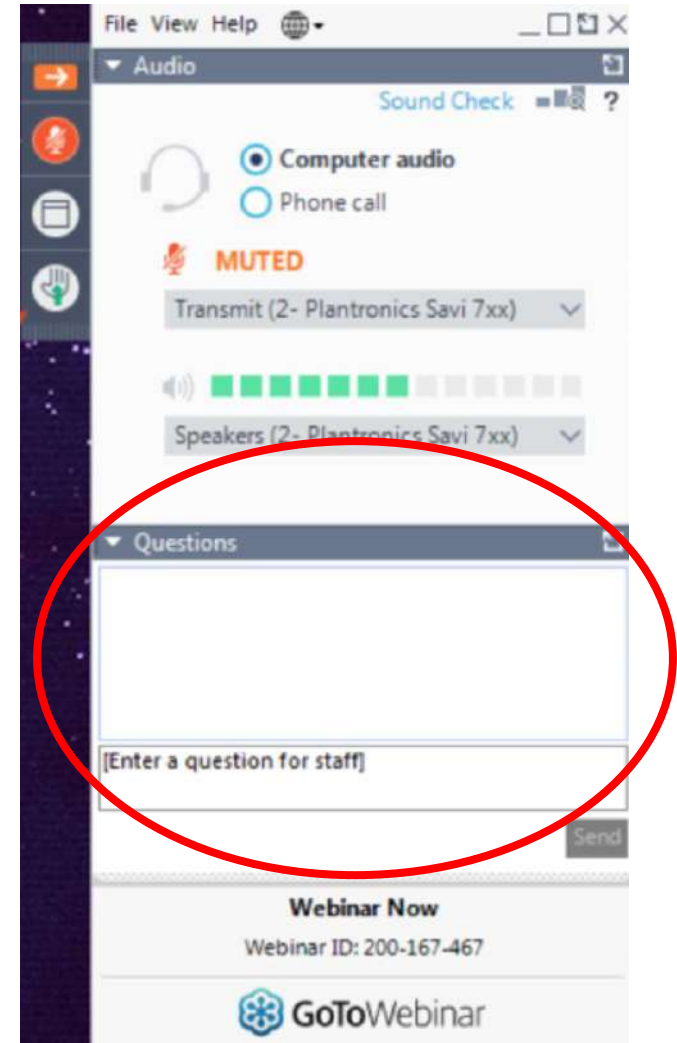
File View Help

Audio

Sound Check ?

Computer audio
Phone call

MUTED

Transmit (2- Plantronics Savi 7xx)

Speakers (2- Plantronics Savi 7xx)

Questions

[Enter a question for staff]

Send

Webinar Now
Webinar ID: 200-167-467

GoToWebinar